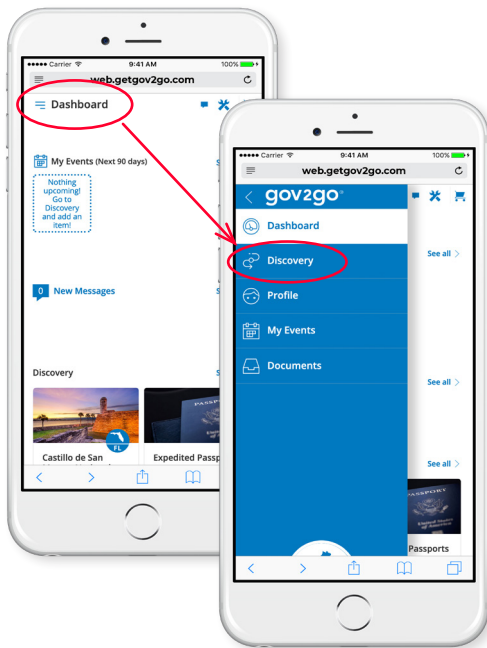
●●●●● Carrier
9:41 AM
100%
web.getgov2go.com

Dashboard

My Events (Next 90 days)

Nothing upcoming! Go to Discovery and add an item!

0 New Messages

Discovery

FL

Castillo de San

Expedited Passp

●●●●● Carrier
9:41 AM
100%
web.getgov2go.com

gov2go

Dashboard

Discovery

Profile

My Events

Documents

See all

See all

See all

Passports